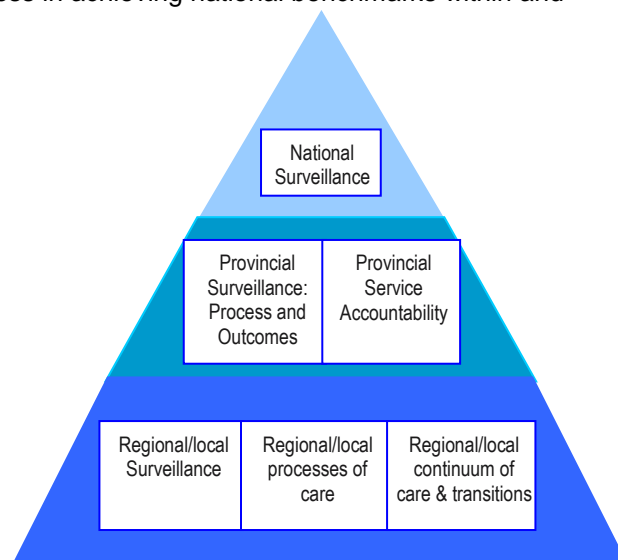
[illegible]ss in achieving national benchmarks within and

National Surveillance

Provincial Surveillance: Process and Outcomes

Provincial Service Accountability

Regional/local Surveillance

Regional/local processes of care

Regional/local continuum of care & transitions